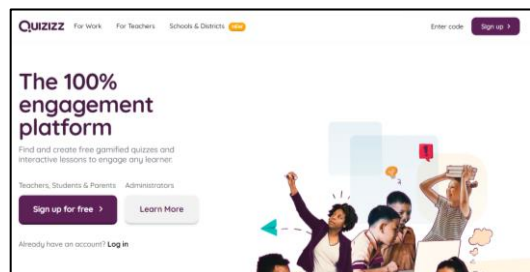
QUIZIZZ For Work For Teachers Schools & Districts NEW

Enter code Sign up >

The 100% engagement platform

Find and create free gamified quizzes and interactive lessons to engage any learner.

Teachers, Students & Parents Administrators

Sign up for free > Learn More

Already have an account? Log in